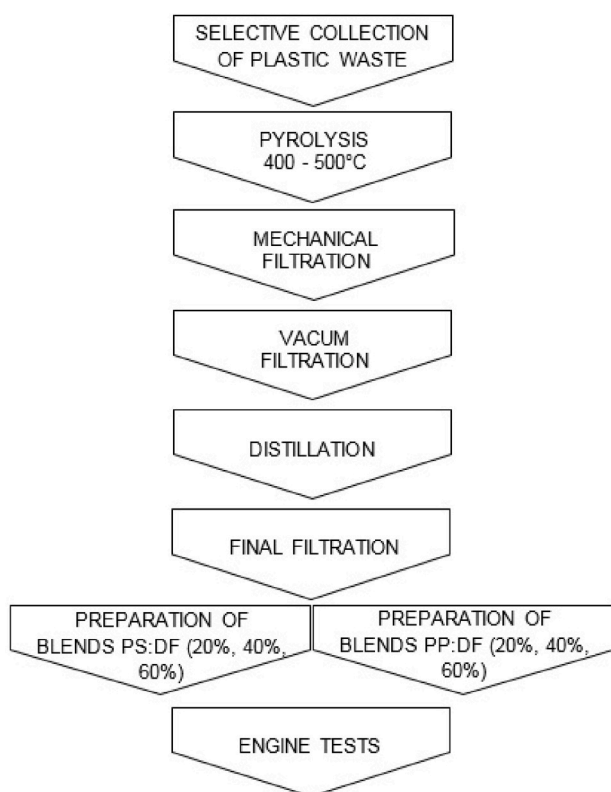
SELECTIVE COLLECTION OF PLASTIC WASTE

PYROLYSIS
400 - 500°C

MECHANICAL FILTRATION

VACUM FILTRATION

DISTILLATION

FINAL FILTRATION

PREPARATION OF BLENDS PS:DF (20%, 40%, 60%)

PREPARATION OF BLENDS PP:DF (20%, 40%, 60%)

ENGINE TESTS